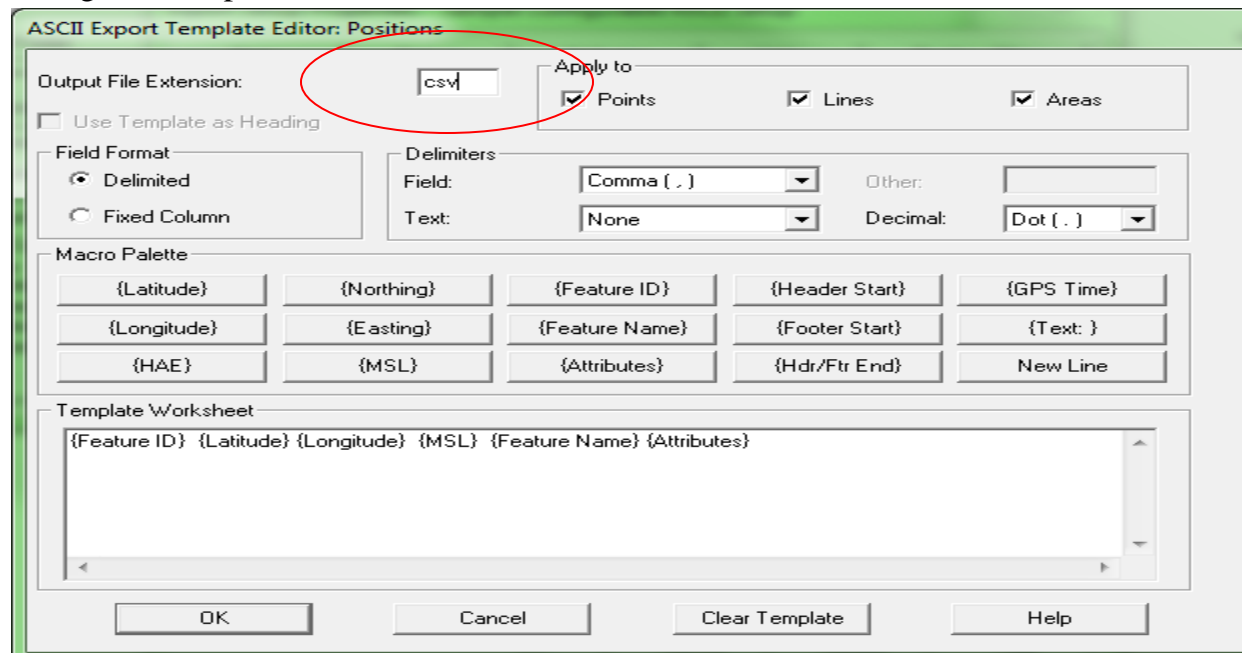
ASCII Export Template Editor: Positions

Output File Extension: csv

Use Template as Heading

Apply to
Points
Lines
Areas

Field Format
Delimited
Fixed Column

Delimiters
Field: Comma ( , )
Other:
Text: None
Decimal: Dot ( . )

Macro Palette

| {Latitude} | {Northing} | {Feature ID} | {Header Start} | {GPS Time} |
|---|---|---|---|---|
| {Longitude} | {Easting} | {Feature Name} | {Footer Start} | {Text: } |
| {HAE} | {MSL} | {Attributes} | {Hdr/Ftr End} | New Line |

Template Worksheet
{Feature ID} {Latitude} {Longitude} {MSL} {Feature Name} {Attributes}

OK
Cancel
Clear Template
Help